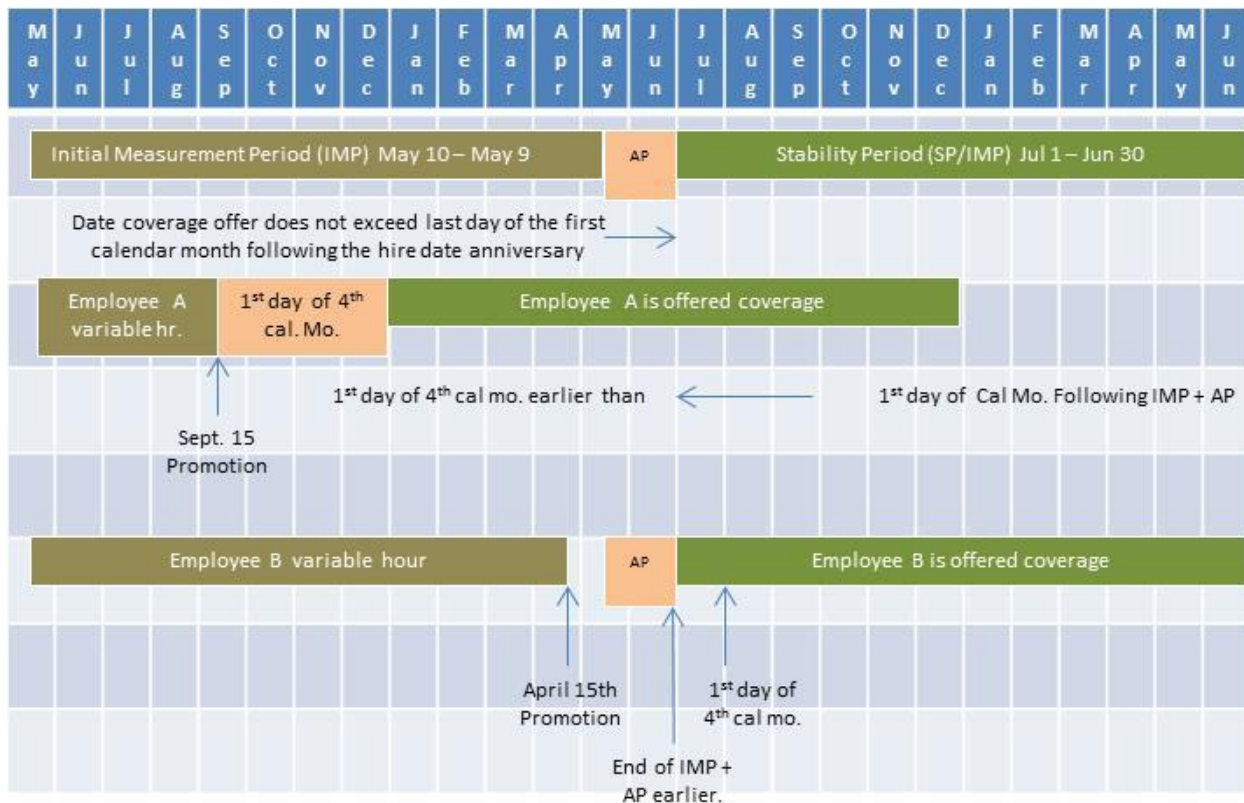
| May | Jun | Jul | Aug | Sep | Oct | Nov | Dec | Jan | Feb | Mar | Apr | May | Jun | Jul | Aug | Sep | Oct | Nov | Dec | Jan | Feb | Mar | Apr | May | Jun |
|---|---|---|---|---|---|---|---|---|---|---|---|---|---|---|---|---|---|---|---|---|---|---|---|---|---|

Initial Measurement Period (IMP) May 10 – May 9

AP

Stability Period (SP/IMP) Jul 1 – Jun 30

Date coverage offer does not exceed last day of the first calendar month following the hire date anniversary

Employee A variable hr.

$1^{st}$ day of $4^{th}$ cal. Mo.

Employee A is offered coverage

$1^{st}$ day of $4^{th}$ cal mo. earlier than

$1^{st}$ day of Cal Mo. Following IMP + AP

Sept. 15 Promotion

Employee B variable hour

AP

Employee B is offered coverage

April 15th Promotion

$1^{st}$ day of $4^{th}$ cal mo.

End of IMP + AP earlier.